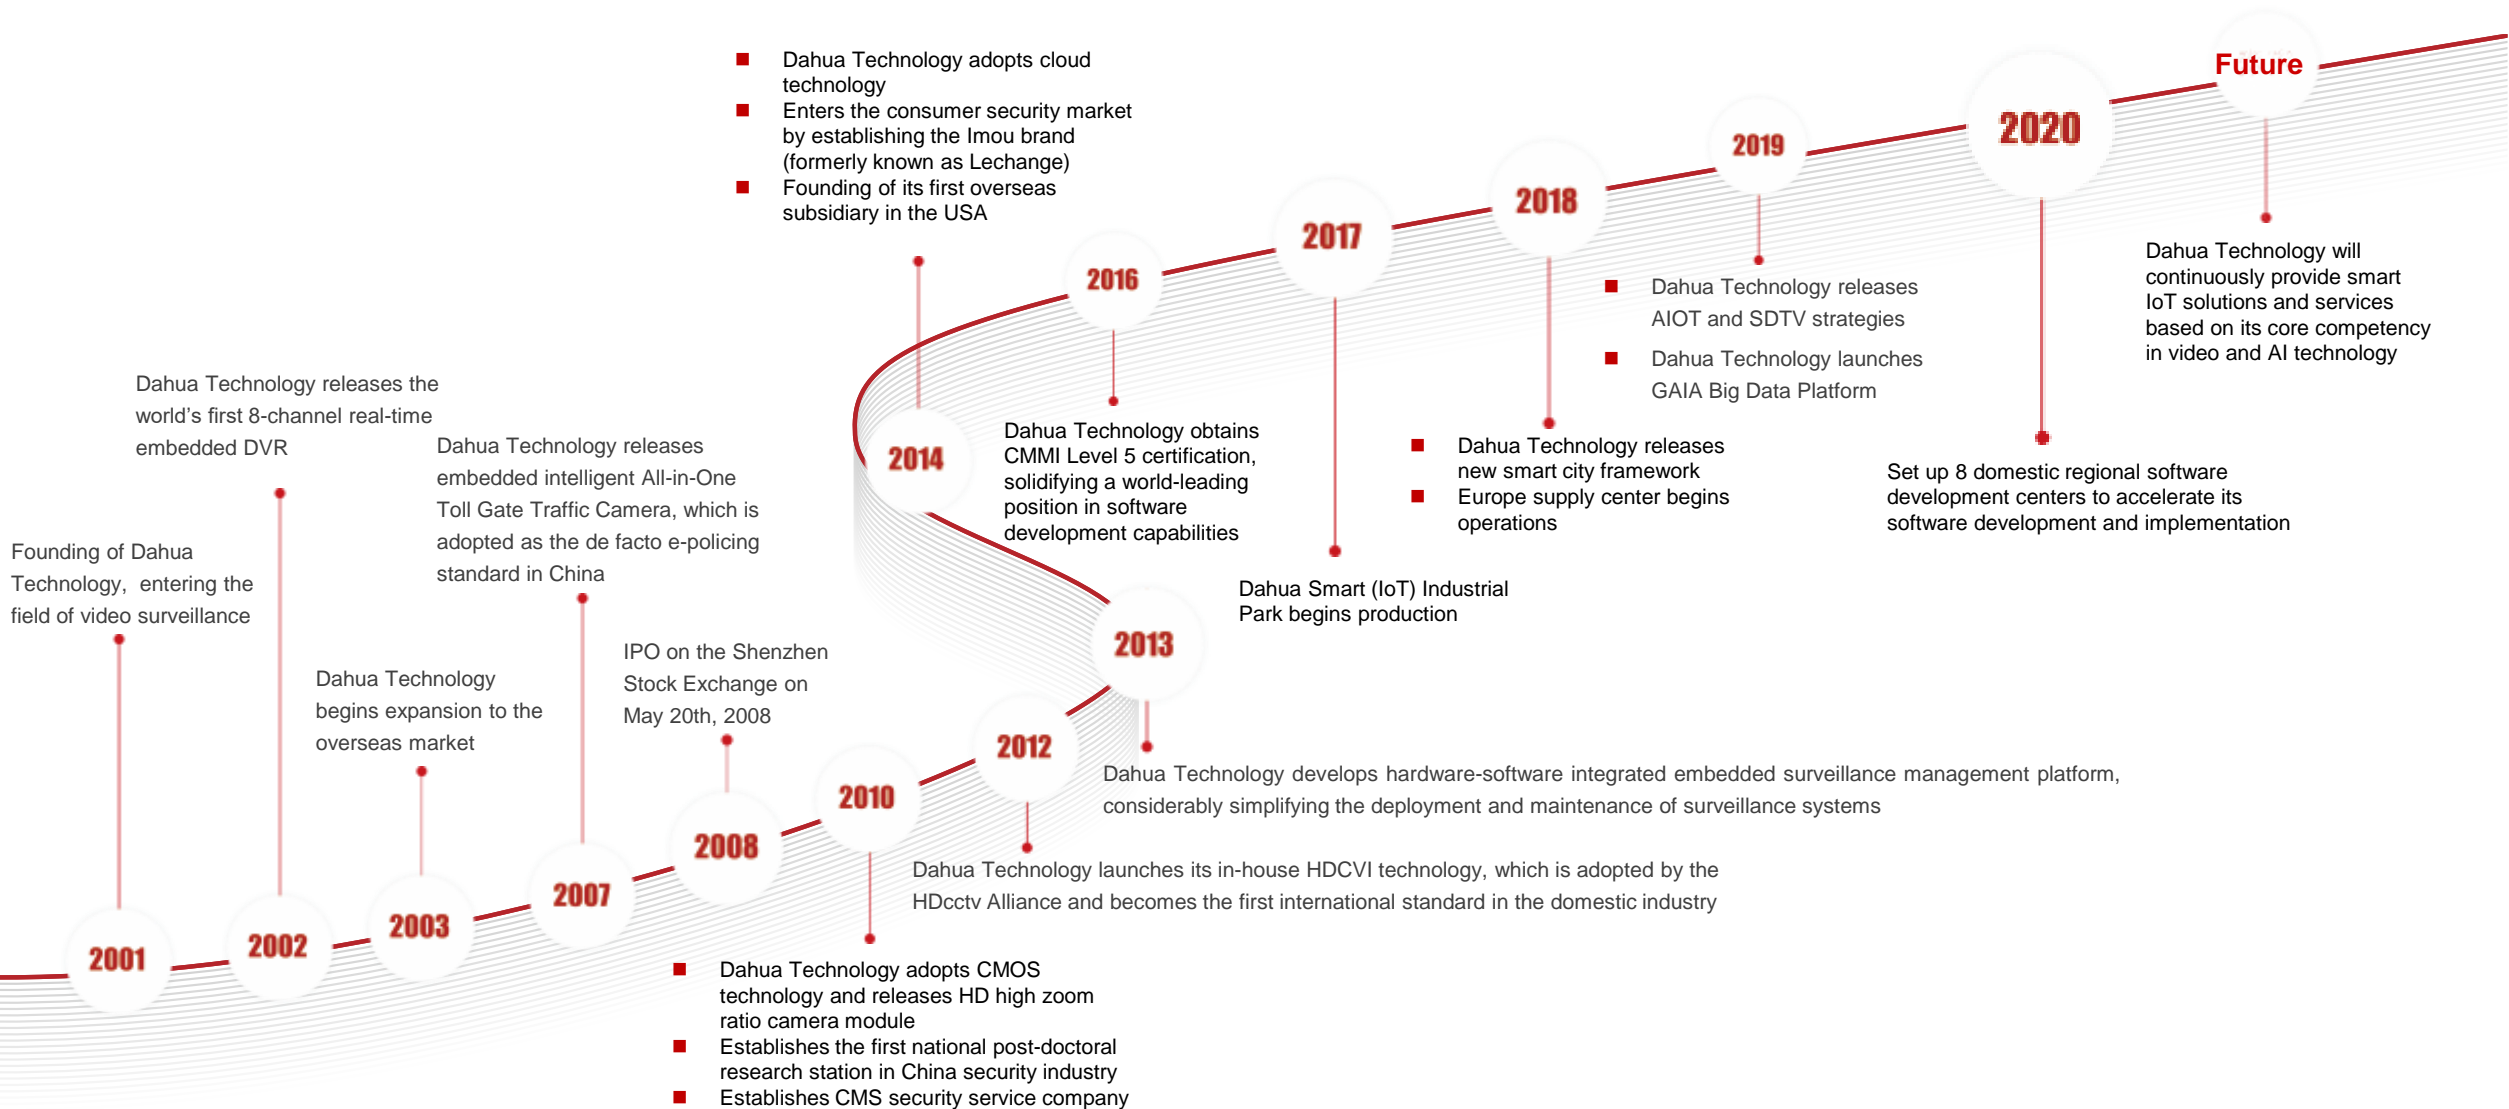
Dahua Technology adopts cloud technology
Enters the consumer security market by establishing the Imou brand (formerly known as Lechange)
Founding of its first overseas subsidiary in the USA

Future

2020

2019

2018

2017

2016

Dahua Technology will continuously provide smart IoT solutions and services based on its core competency in video and AI technology

Dahua Technology releases AIOT and SDTV strategies
Dahua Technology launches GAIA Big Data Platform

Dahua Technology releases the world's first 8-channel real-time embedded DVR

2014

Dahua Technology obtains CMMI Level 5 certification, solidifying a world-leading position in software development capabilities

Dahua Technology releases new smart city framework
Europe supply center begins operations

Set up 8 domestic regional software development centers to accelerate its software development and implementation

Dahua Technology releases embedded intelligent All-in-One Toll Gate Traffic Camera, which is adopted as the de facto e-policing standard in China

Founding of Dahua Technology, entering the field of video surveillance

Dahua Smart (IoT) Industrial Park begins production

2013

IPO on the Shenzhen Stock Exchange on May 20th, 2008

Dahua Technology begins expansion to the overseas market

2012

Dahua Technology develops hardware-software integrated embedded surveillance management platform, considerably simplifying the deployment and maintenance of surveillance systems

2010

2008

2007

2003

2002

2001

Dahua Technology launches its in-house HDCVI technology, which is adopted by the HDcctv Alliance and becomes the first international standard in the domestic industry

Dahua Technology adopts CMOS technology and releases HD high zoom ratio camera module
Establishes the first national post-doctoral research station in China security industry
Establishes CMS security service company